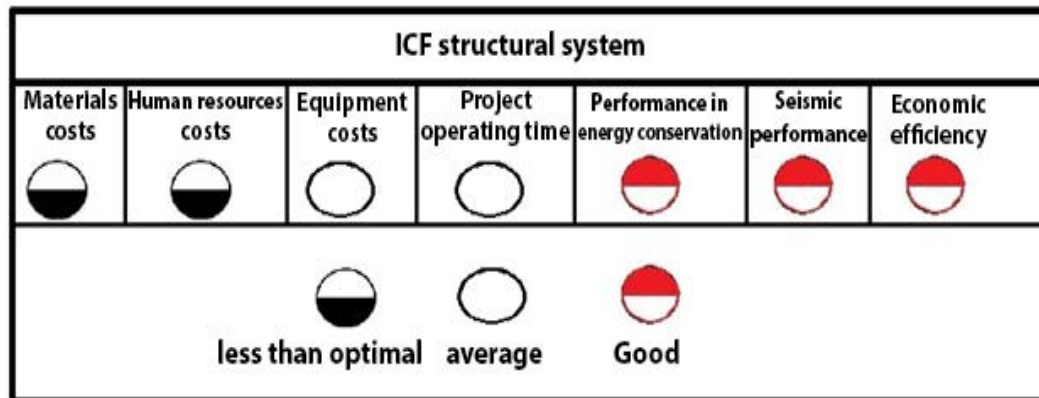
ICF structural system

| Materials costs | Human resources costs | Equipment costs | Project operating time | Performance in energy conservation | Seismic performance | Economic efficiency |
|---|---|---|---|---|---|---|

less than optimal average Good